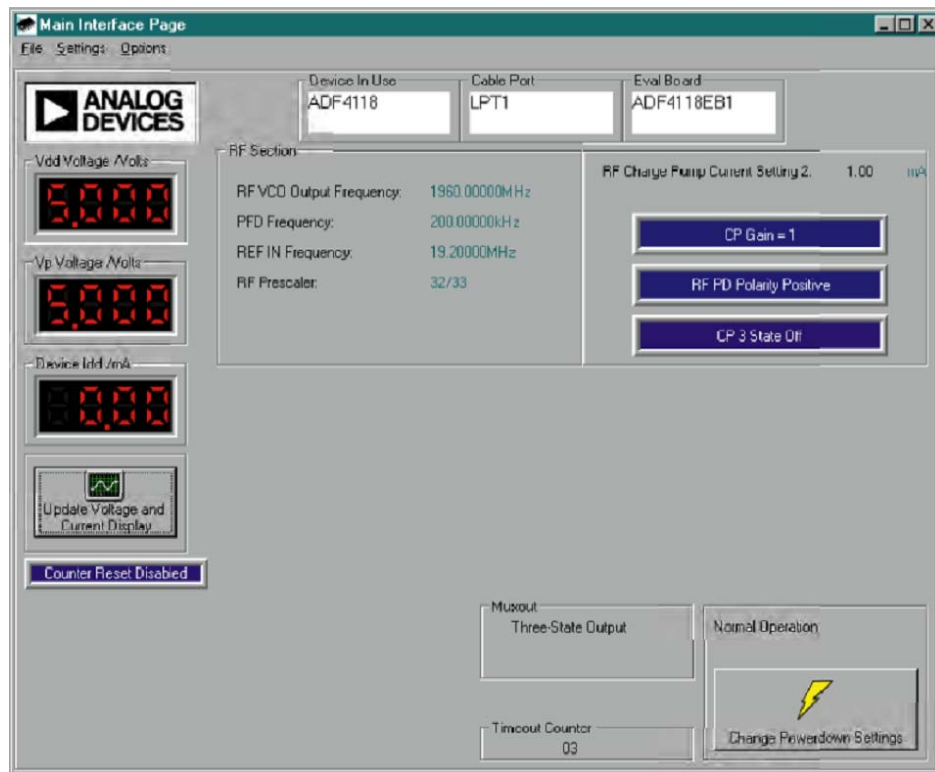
Main Interface Page

File Settings Options

ANALOG DEVICES

Device In Use
ADF4118

Cable Port
LPT1

Eval Board
ADF4118EB1

Vdd Voltage /Volts
5.000

Vp Voltage /Volts
5.000

Device Idd /mA
0.00

Update Voltage and Current Display

Counter Reset Disabled

RF Section

RF VCO Output Frequency: 1960.00000MHz
PFD Frequency: 200.00000kHz
REF IN Frequency: 19.20000MHz
RF Prescaler: 32/33

RF Charge Pump Current Setting 2. 1.00 mA

CP Gain = 1

RF PD Polarity Positive

CP 3 State Off

Muxout
Three-State Output

Normal Operation

Timeout Counter
03

Change Powerdown Settings